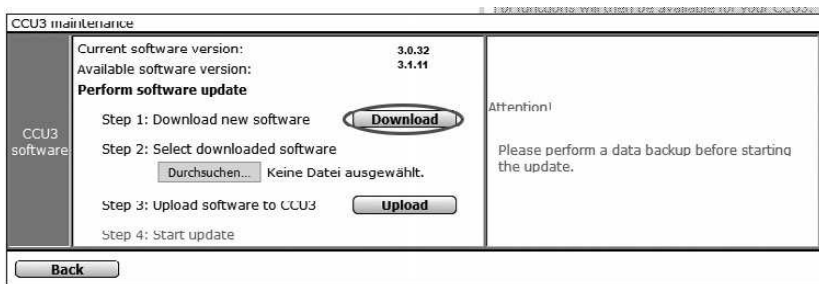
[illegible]

CCU3 maintenance

CCU3 software

Current software version: 3.0.32
Available software version: 3.1.11
Perform software update

Step 1: Download new software Download

Step 2: Select downloaded software
Durchsuchen... Keine Datei ausgewählt.

Step 3: Upload software to CCU3 Upload

Step 4: Start update

Attention!

Please perform a data backup before starting the update.

Back